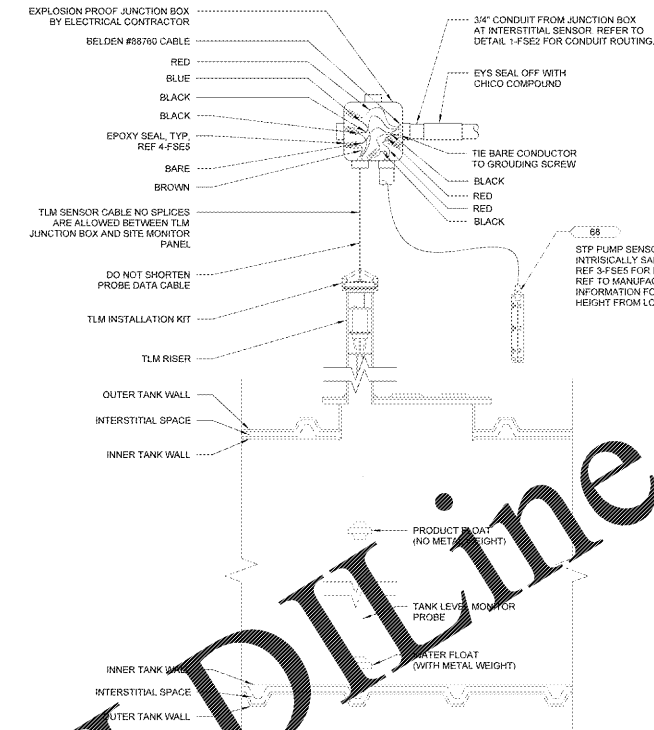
EXPLOSION PROOF JUNCTION BOX BY ELECTRICAL CONTRACTOR

BELDEN #88760 CABLE

RED

BLUE

BLACK

BLACK

EPOXY SEAL, TYP, REF 4-FSE5

BARE

BROWN

TLM SENSOR CABLE NO SPLICES ARE ALLOWED BETWEEN TLM JUNCTION BOX AND SITE MONITOR PANEL

DO NOT SHORTEN PROBE DATA CABLE

TLM INSTALLATION KIT

TLM RISER

OUTER TANK WALL

INTERSTITIAL SPACE

INNER TANK WALL

3/4" CONDUIT FROM JUNCTION BOX AT INTERSTITIAL SENSOR. REFER TO DETAIL 1-FSE2 FOR CONDUIT ROUTING.

EYS SEAL OFF WITH CHICO COMPOUND

TIE BARE CONDUCTOR TO GROUDING SCREW

BLACK

RED

RED

BLACK

68

STP PUMP SENSO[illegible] INTRISICALLY SA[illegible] REF 3-FSE5 FOR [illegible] REF TO MANUFAC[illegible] INFORMATION FO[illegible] HEIGHT FROM LO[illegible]

PRODUCT FLOAT (NO METAL WEIGHT)

TANK LEVEL MONITOR PROBE

WATER FLOAT (WITH METAL WEIGHT)

INNER TANK WALL

INTERSTITIAL SPACE

OUTER TANK WALL

DILine